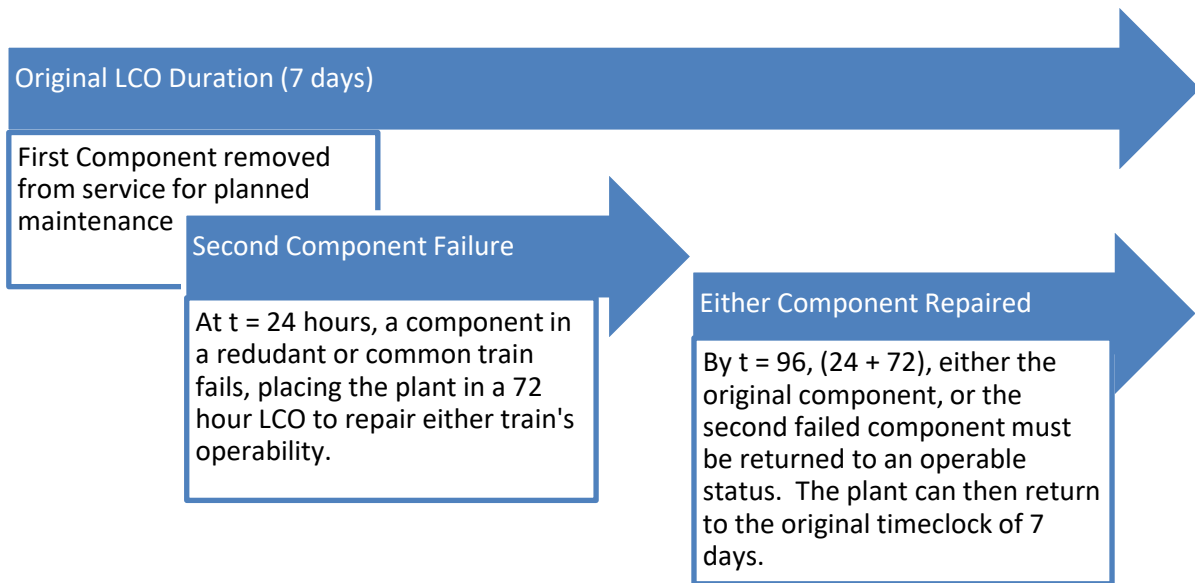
Original LCO Duration (7 days)

First Component removed from service for planned maintenance

Second Component Failure

At t = 24 hours, a component in a redudant or common train fails, placing the plant in a 72 hour LCO to repair either train's operability.

Either Component Repaired

By t = 96, (24 + 72), either the original component, or the second failed component must be returned to an operable status. The plant can then return to the original timeclock of 7 days.